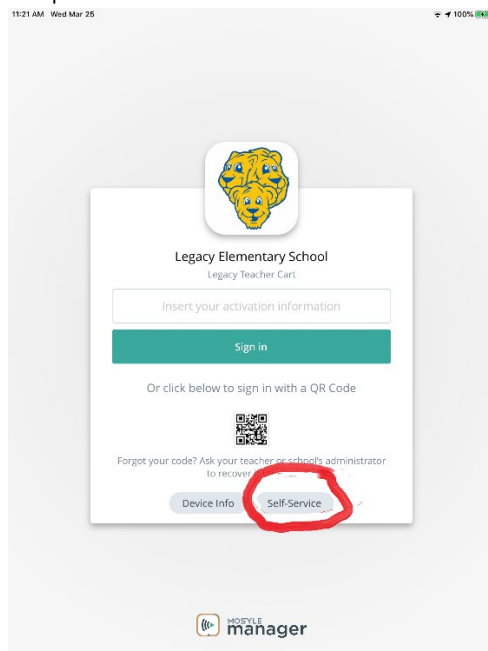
11:21 AM Wed Mar 25

100%

Legacy Elementary School

Legacy Teacher Cart

Insert your activation information

Sign in

Or click below to sign in with a QR Code

Forgot your code? Ask your teacher or school's administrator to recover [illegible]

Device Info

Self-Service

MOSYLE manager